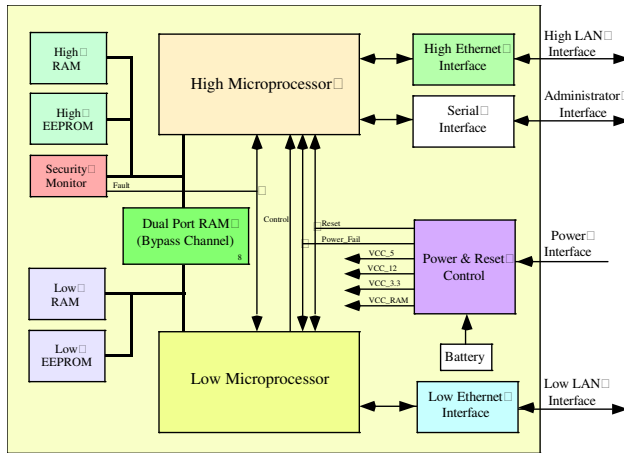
High□
RAM

High□
EEPROM

Security□
Monitor

Fault

High Microprocessor□

High Ethernet□
Interface

High LAN□
Interface

Serial□
Interface

Administrator□
Interface

Dual Port RAM□
(Bypass Channel)

8

Control

□

□Reset

Power_Fail

VCC_5

VCC_12

VCC_3.3

VCC_RAM

Power & Reset□
Control

Power□
Interface

Battery

Low□
RAM

Low□
EEPROM

Low Microprocessor

Low Ethernet□
Interface

Low LAN□
Interface